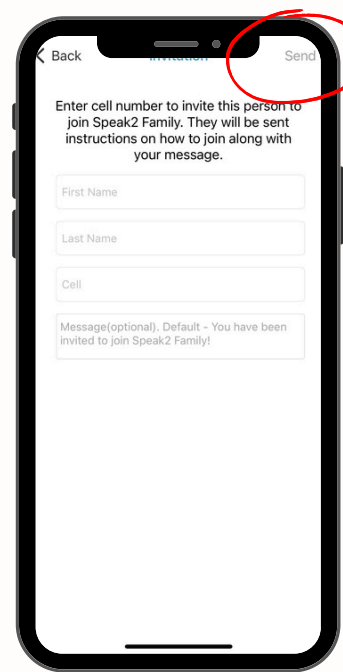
Back Invitation Send

Enter cell number to invite this person to join Speak2 Family. They will be sent instructions on how to join along with your message.

First Name

Last Name

Cell

Message(optional). Default - You have been invited to join Speak2 Family!